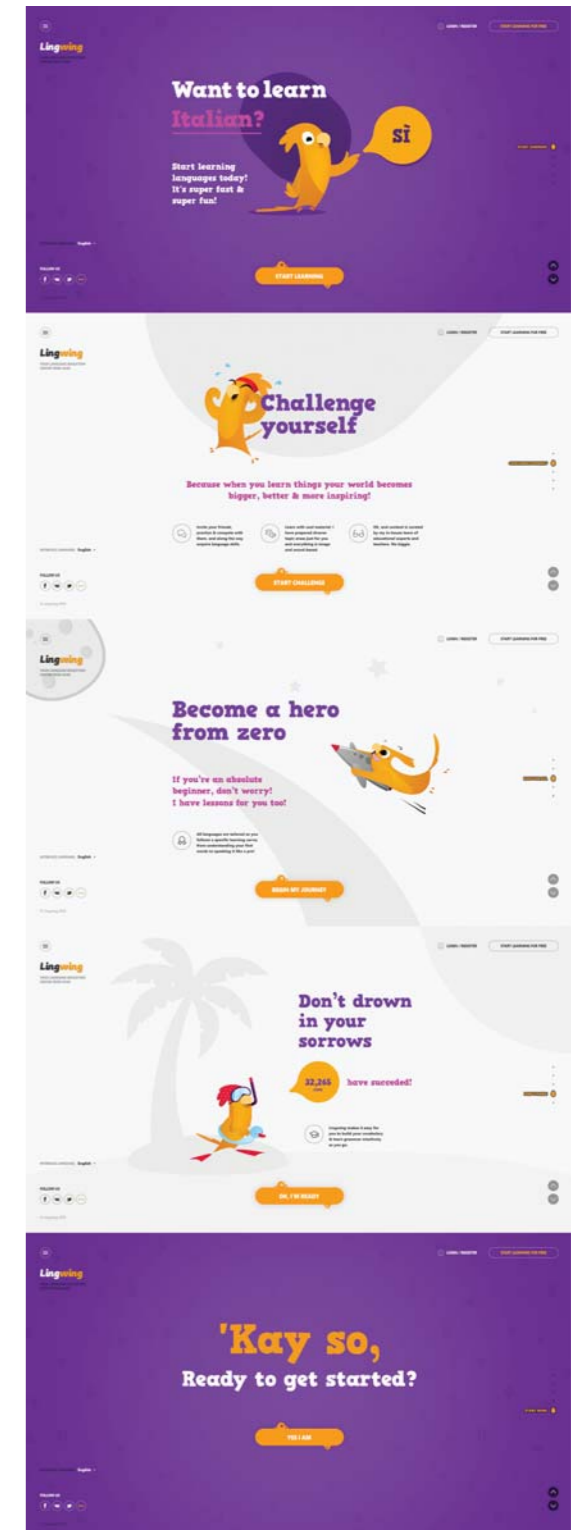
Lingwing

LOGIN / REGISTER

START LEARNING FOR FREE

Want to learn Italian?

SÌ

Start learning languages today! It's super fast & super fun!

START LEARNING

FOLLOW US

Lingwing

LOGIN / REGISTER

START LEARNING FOR FREE

Challenge yourself

Because when you learn things your world becomes bigger, better & more inspiring!

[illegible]

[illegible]

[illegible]

START CHALLENGE

FOLLOW US

Lingwing

LOGIN / REGISTER

START LEARNING FOR FREE

Become a hero from zero

If you're an absolute beginner, don't worry! I have lessons for you too!

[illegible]

BEGIN MY JOURNEY

FOLLOW US

Lingwing

LOGIN / REGISTER

START LEARNING FOR FREE

Don't drown in your sorrows

32,265

have succeded!

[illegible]

OK, I'M READY

FOLLOW US

Lingwing

LOGIN / REGISTER

START LEARNING FOR FREE

'Kay so,

Ready to get started?

YES I AM

FOLLOW US